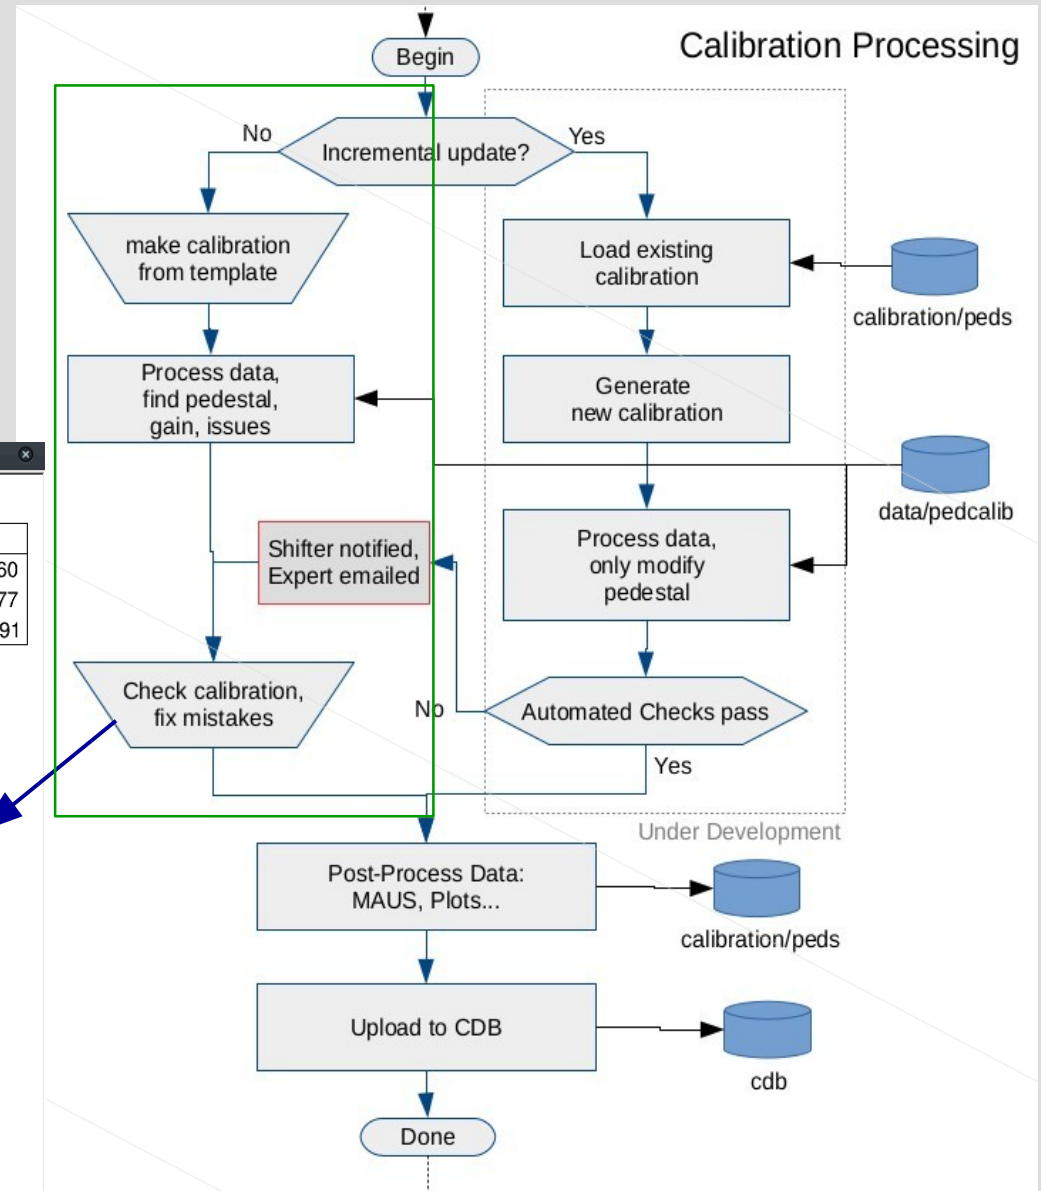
Calibration Processing

Begin

Incremental update?

No

Yes

make calibration from template

Load existing calibration

calibration/peds

Process data, find pedestal, gain, issues

Generate new calibration

data/pedcalib

Shifter notified, Expert emailed

Process data, only modify pedestal

Check calibration, fix mistakes

No

Automated Checks pass

Yes

Under Development

Post-Process Data: MAUS, Plots...

calibration/peds

Upload to CDB

cdb

Done

60
77
91